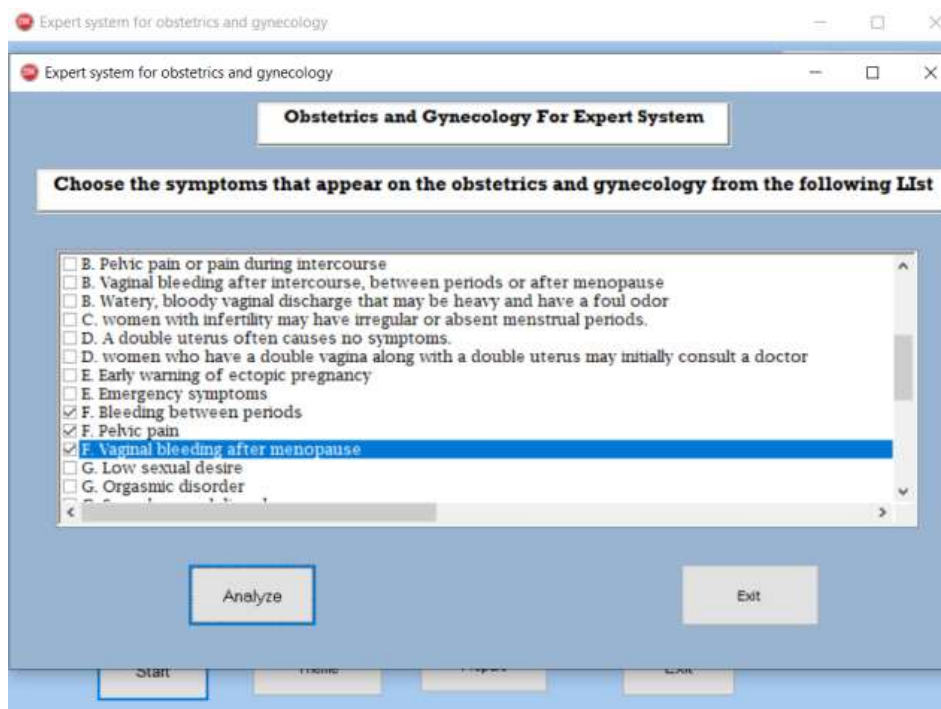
Expert system for obstetrics and gynecology

Expert system for obstetrics and gynecology

Obstetrics and Gynecology For Expert System

Choose the symptoms that appear on the obstetrics and gynecology from the following LIst

B. Pelvic pain or pain during intercourse
B. Vaginal bleeding after intercourse, between periods or after menopause
B. Watery, bloody vaginal discharge that may be heavy and have a foul odor
C. women with infertility may have irregular or absent menstrual periods.
D. A double uterus often causes no symptoms.
D. women who have a double vagina along with a double uterus may initially consult a doctor
E. Early warning of ectopic pregnancy
E. Emergency symptoms
F. Bleeding between periods
F. Pelvic pain
F. Vaginal bleeding after menopause
G. Low sexual desire
G. Orgasmic disorder
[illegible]

Analyze

Exit

Start

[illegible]

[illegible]

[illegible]